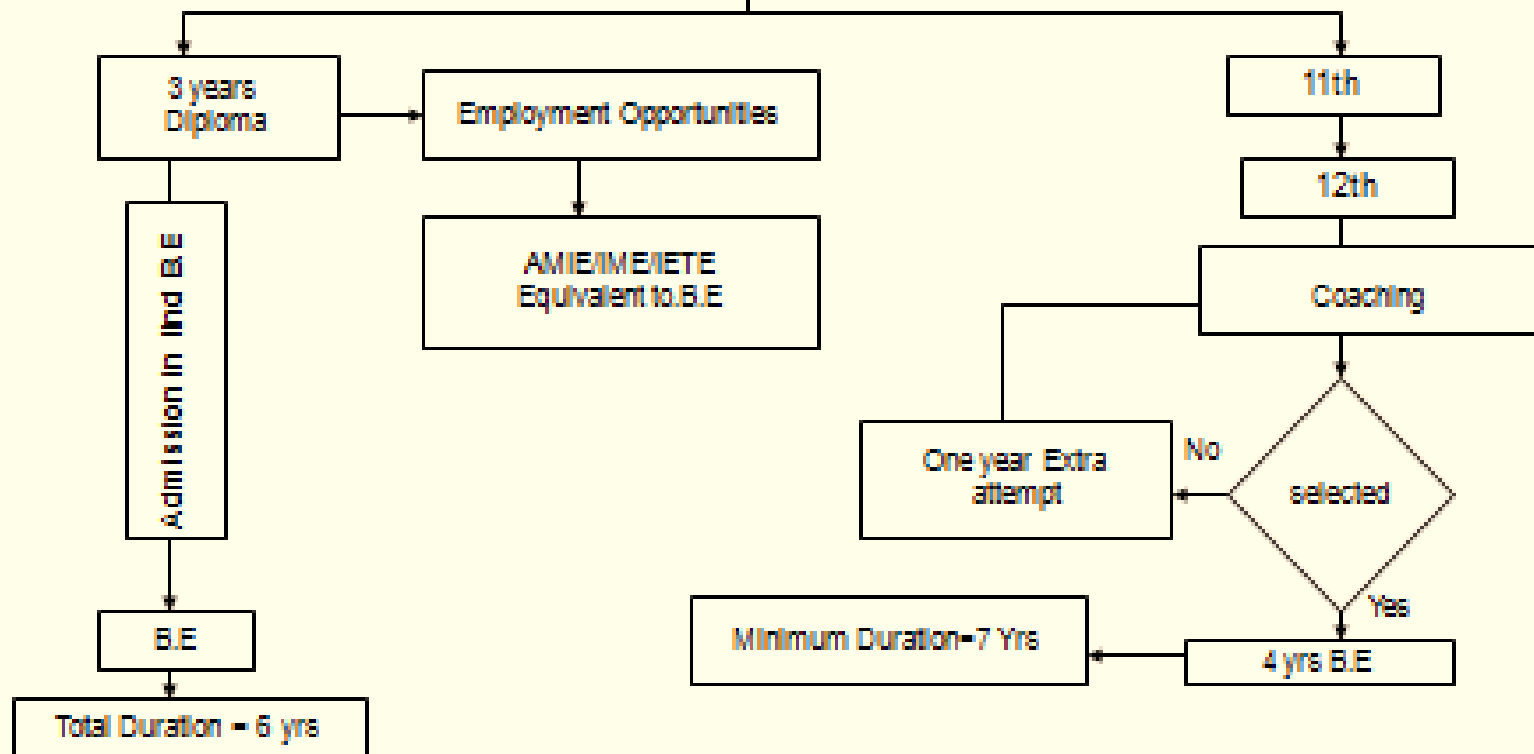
3 years Diploma

Employment Opportunities

AMIE/IME/IETE Equivalent to.B.E

Admission in IInd B.E

B.E

Total Duration = 6 yrs

11th

12th

Coaching

One year Extra attempt

No

selected

Yes

Minimum Duration=7 Yrs

4 yrs B.E